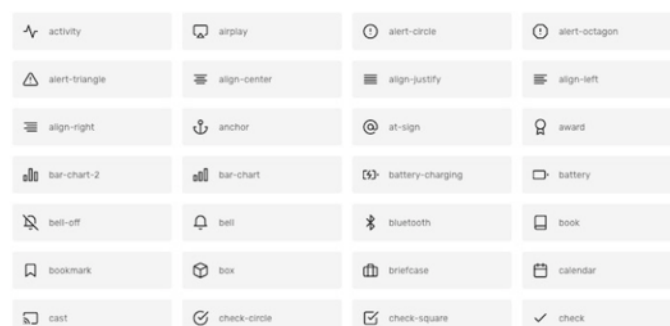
activity

airplay

alert-circle

alert-octagon

alert-triangle

align-center

align-justify

align-left

align-right

anchor

at-sign

award

bar-chart-2

bar-chart

battery-charging

battery

bell-off

bell

bluetooth

book

bookmark

box

briefcase

calendar

cast

check-circle

check-square

check